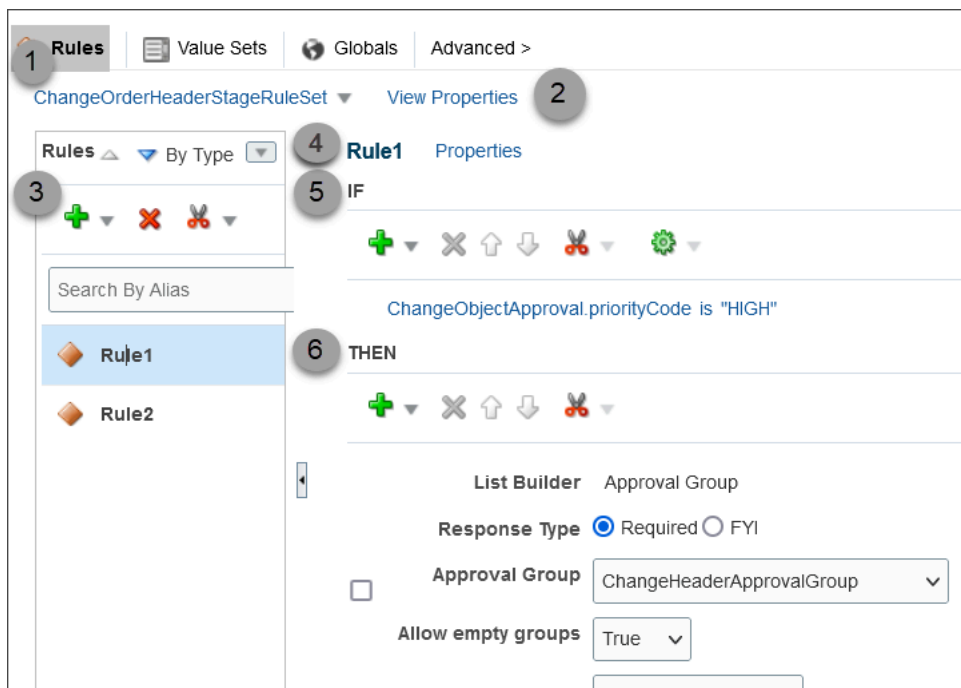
1 Rules Value Sets Globals Advanced >

ChangeOrderHeaderStageRuleSet View Properties 2

Rules By Type

3

Search By Alias

Rule1

Rule2

4 Rule1 Properties

5 IF

ChangeObjectApproval.priorityCode is "HIGH"

6 THEN

List Builder Approval Group

Response Type Required FYI

Approval Group ChangeHeaderApprovalGroup

Allow empty groups True